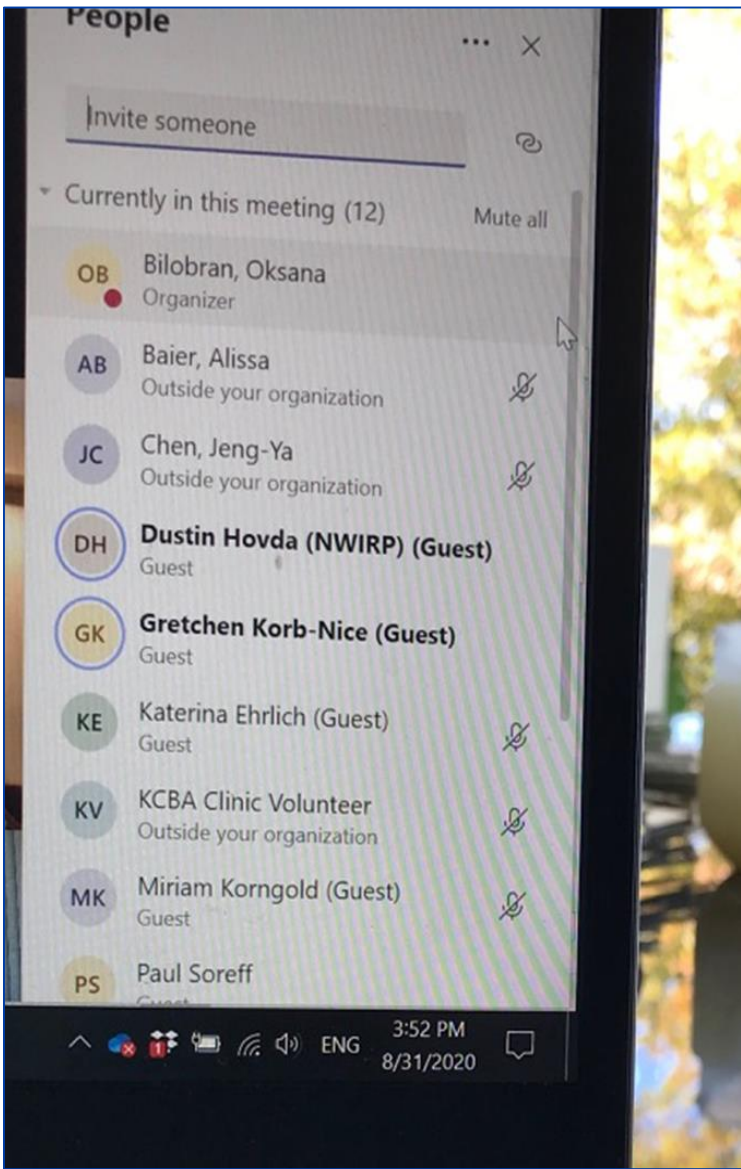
People

Invite someone

Currently in this meeting (12)

Mute all

OB Bilobran, Oksana
Organizer

AB Baier, Alissa
Outside your organization

JC Chen, Jeng-Ya
Outside your organization

DH **Dustin Hovda (NWIRP) (Guest)**
Guest

GK **Gretchen Korb-Nice (Guest)**
Guest

KE Katerina Ehrlich (Guest)
Guest

KV KCBA Clinic Volunteer
Outside your organization

MK Miriam Korngold (Guest)
Guest

PS Paul Soreff
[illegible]

ENG 3:52 PM 8/31/2020